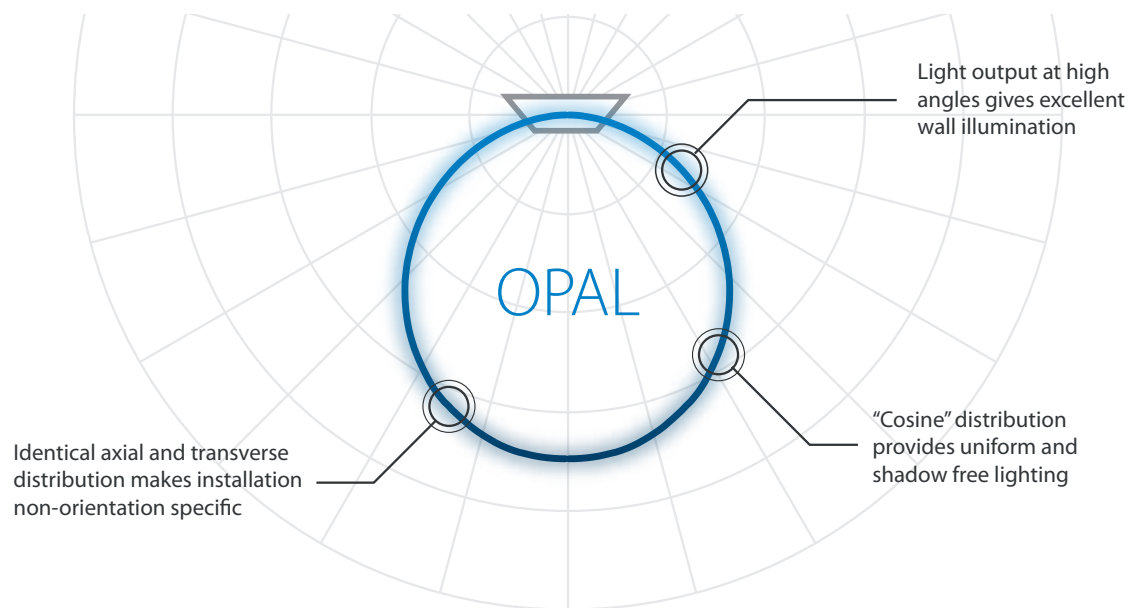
Light output at high angles gives excellent wall illumination

OPAL

"Cosine" distribution provides uniform and shadow free lighting

Identical axial and transverse distribution makes installation non-orientation specific